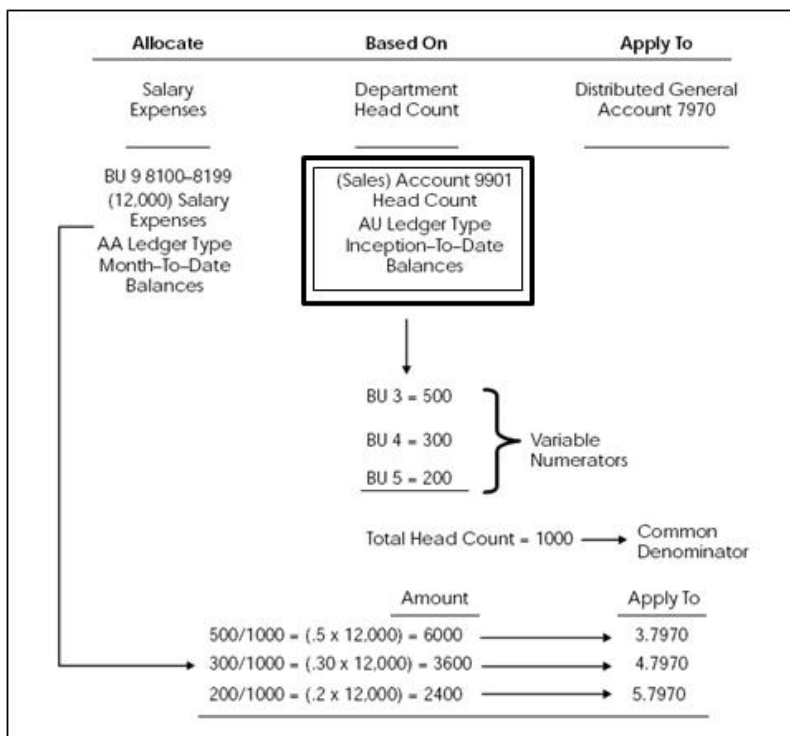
| Allocate | Based On | Apply To |
|---|---|---|
| Salary Expenses | Department Head Count | Distributed General Account 7970 |

BU 9 8100–8199
(12,000) Salary Expenses
AA Ledger Type
Month–To–Date Balances

(Sales) Account 9901
Head Count
AU Ledger Type
Inception–To–Date Balances

BU 3 = 500
BU 4 = 300
BU 5 = 200

Variable Numerators

Total Head Count = 1000 → Common Denominator

| Amount | Apply To |
|---|---|
| 500/1000 = (.5 x 12,000) = 6000 | 3.7970 |
| 300/1000 = (.30 x 12,000) = 3600 | 4.7970 |
| 200/1000 = (.2 x 12,000) = 2400 | 5.7970 |